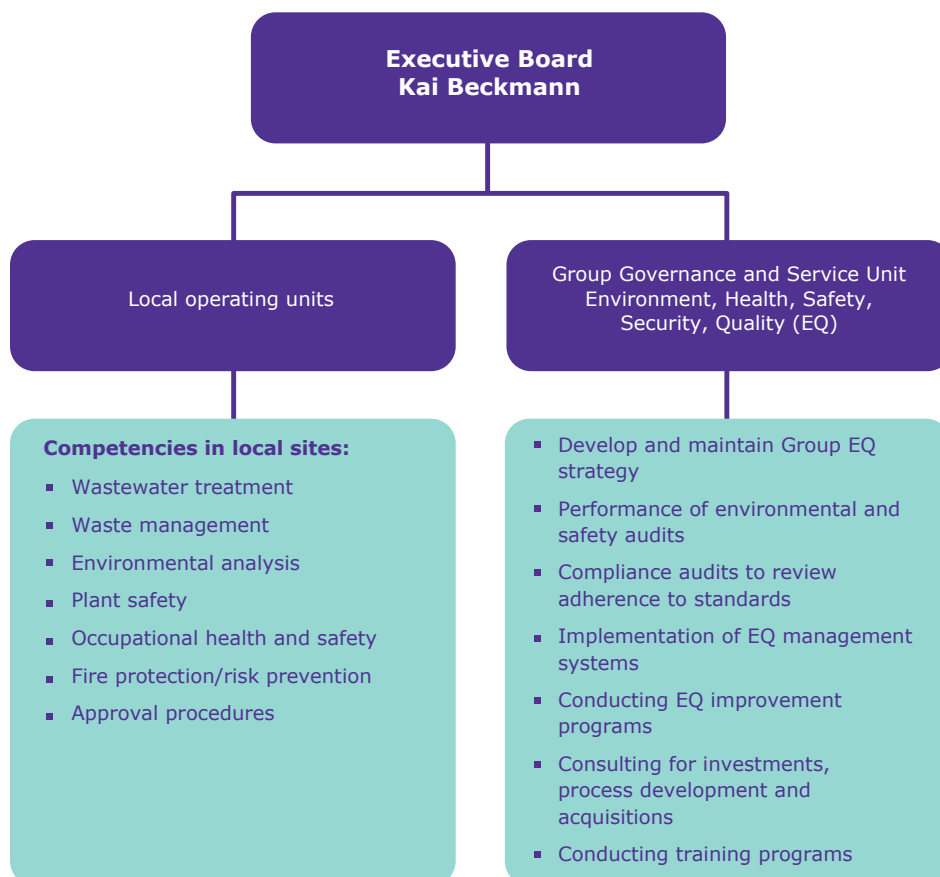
Executive Board
Kai Beckmann

Local operating units

Group Governance and Service Unit Environment, Health, Safety, Security, Quality (EQ)

Competencies in local sites:
- Wastewater treatment
- Waste management
- Environmental analysis
- Plant safety
- Occupational health and safety
- Fire protection/risk prevention
- Approval procedures

- Develop and maintain Group EQ strategy
- Performance of environmental and safety audits
- Compliance audits to review adherence to standards
- Implementation of EQ management systems
- Conducting EQ improvement programs
- Consulting for investments, process development and acquisitions
- Conducting training programs